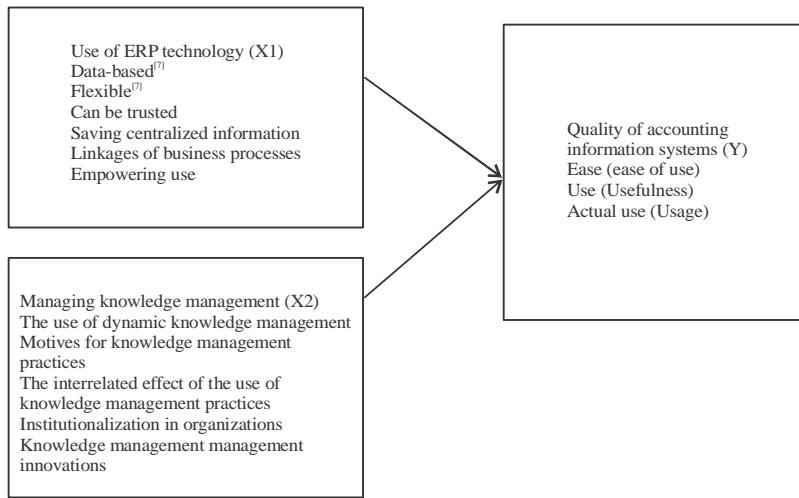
Use of ERP technology (X1)
Data-based$^{[7]}$
Flexible$^{[7]}$
Can be trusted
Saving centralized information
Linkages of business processes
Empowering use

Managing knowledge management (X2)
The use of dynamic knowledge management
Motives for knowledge management practices
The interrelated effect of the use of knowledge management practices
Institutionalization in organizations
Knowledge management management innovations

Quality of accounting information systems (Y)
Ease (ease of use)
Use (Usefulness)
Actual use (Usage)